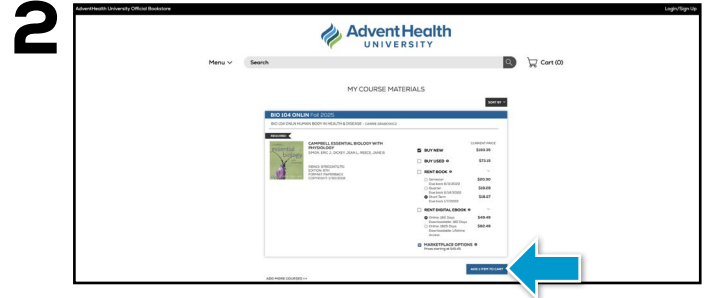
2

AdventHealth University Official Bookstore

Login/Sign Up

AdventHealth UNIVERSITY

Menu

Search

Cart (0)

MY COURSE MATERIALS

SORT BY

BIO 104 ONLIN Fall 2025

BIO 104 ONLIN HUMAN BODY IN HEALTH & DISEASE | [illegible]

REQUIRED

CAMPBELL ESSENTIAL BIOLOGY WITH PHYSIOLOGY

SIMON, ERIC J.; DICKEY, JEAN L.; REECE, JANE B.

ISBN13: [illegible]
EDITION: 6TH
FORMAT: PAPERBACK
COPYRIGHT: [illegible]

CURRENT PRICE

BUY NEW $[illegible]

BUY USED $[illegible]

RENT BOOK

Semester $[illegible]

Quarter $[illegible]

Short Term $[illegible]

RENT DIGITAL EBOOK

Online 180 Days $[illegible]

Online 365 Days $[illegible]

MARKETPLACE OPTIONS
Prices starting at $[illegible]

ADD 1 ITEM TO CART

ADD MORE COURSES